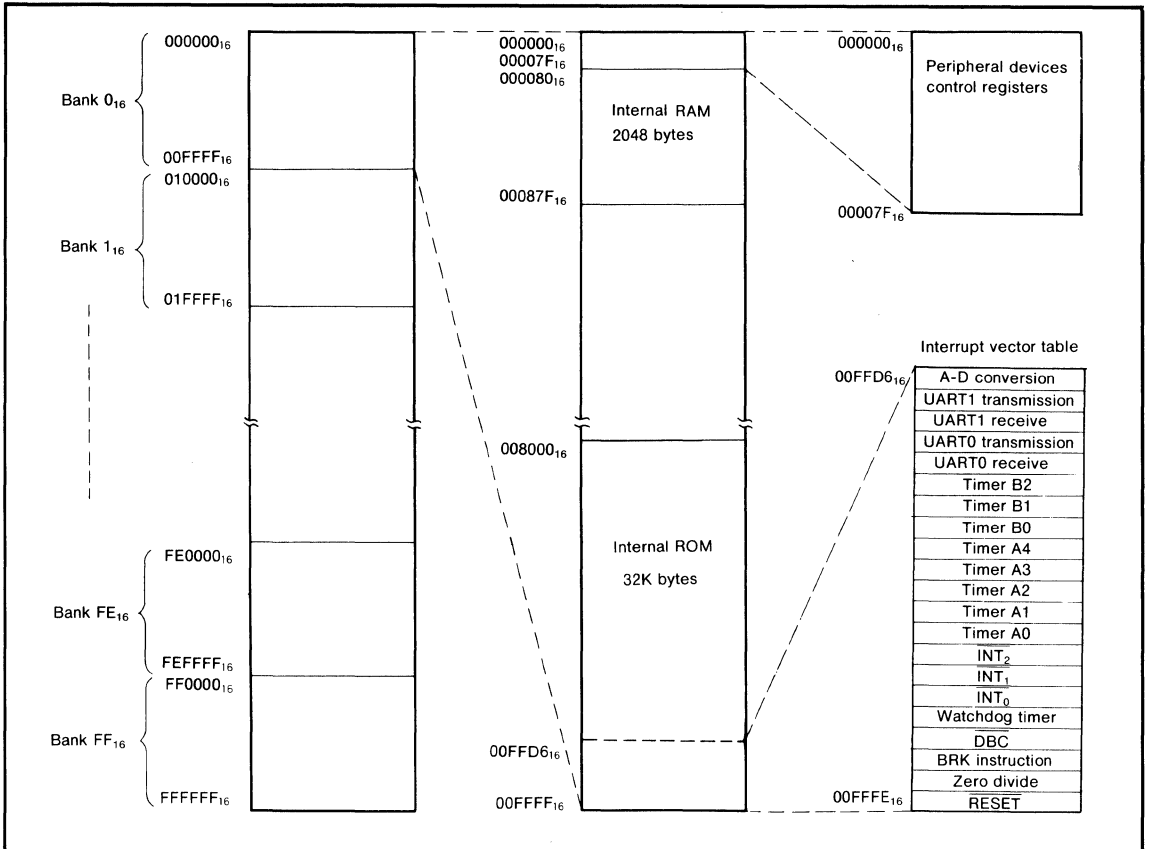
Bank $0_{16}$
$000000_{16}$
$00FFFF_{16}$
Bank $1_{16}$
$010000_{16}$
$01FFFF_{16}$
Bank $FE_{16}$
$FE0000_{16}$
$FEFFFF_{16}$
Bank $FF_{16}$
$FF0000_{15}$
$FFFFFF_{16}$

$000000_{16}$
$00007F_{16}$
$000080_{16}$
Internal RAM
2048 bytes
$00087F_{16}$
$008000_{16}$
Internal ROM
32K bytes
$00FFD6_{16}$
$00FFFF_{16}$

$000000_{16}$
Peripheral devices control registers
$00007F_{16}$

Interrupt vector table
$00FFD6_{16}$

| A-D conversion |
|---|
| UART1 transmission |
| UART1 receive |
| UART0 transmission |
| UART0 receive |
| Timer B2 |
| Timer B1 |
| Timer B0 |
| Timer A4 |
| Timer A3 |
| Timer A2 |
| Timer A1 |
| Timer A0 |
| $\overline{INT_2}$ |
| $\overline{INT_1}$ |
| $\overline{INT_0}$ |
| Watchdog timer |
| $\overline{DBC}$ |
| BRK instruction |
| Zero divide |
| $\overline{RESET}$ |

$00FFFE_{16}$